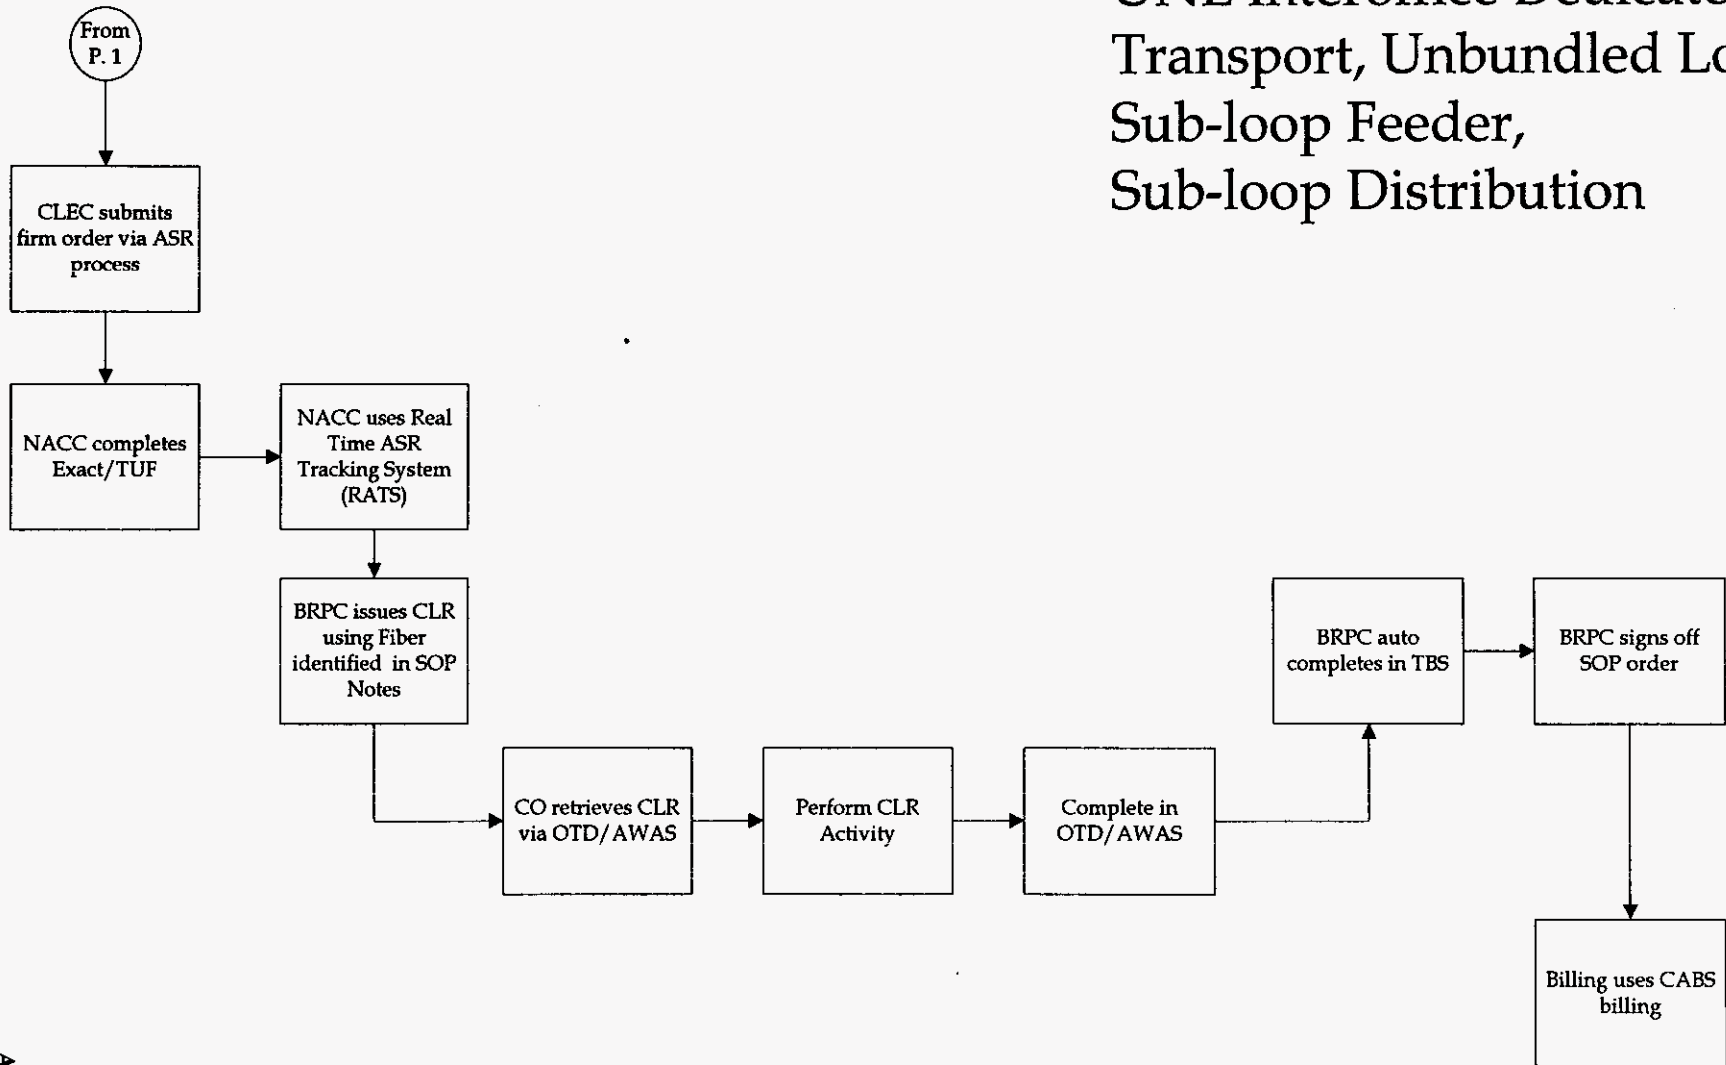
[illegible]
Transport, Unbundled L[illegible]
Sub-loop Feeder,
Sub-loop Distribution

From P. 1

CLEC submits firm order via ASR process

NACC completes Exact/TUF

NACC uses Real Time ASR Tracking System (RATS)

BRPC issues CLR using Fiber identified in SOP Notes

CO retrieves CLR via OTD/AWAS

Perform CLR Activity

Complete in OTD/AWAS

BRPC auto completes in TBS

BRPC signs off SOP order

Billing uses CABS billing